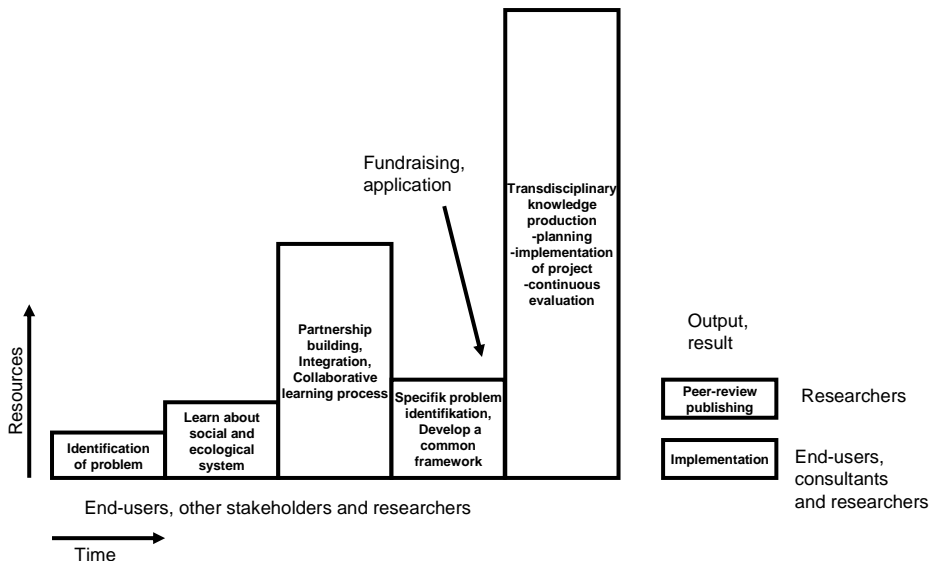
Fundraising, application

Transdisciplinary knowledge production -planning -implementation of project -continuous evaluation

Resources

Identification of problem

Learn about social and ecological system

Partnership building, Integration, Collaborative learning process

Specifik problem identifikation, Develop a common framework

Output, result

Peer-review publishing

Researchers

Implementation

End-users, consultants and researchers

End-users, other stakeholders and researchers

Time